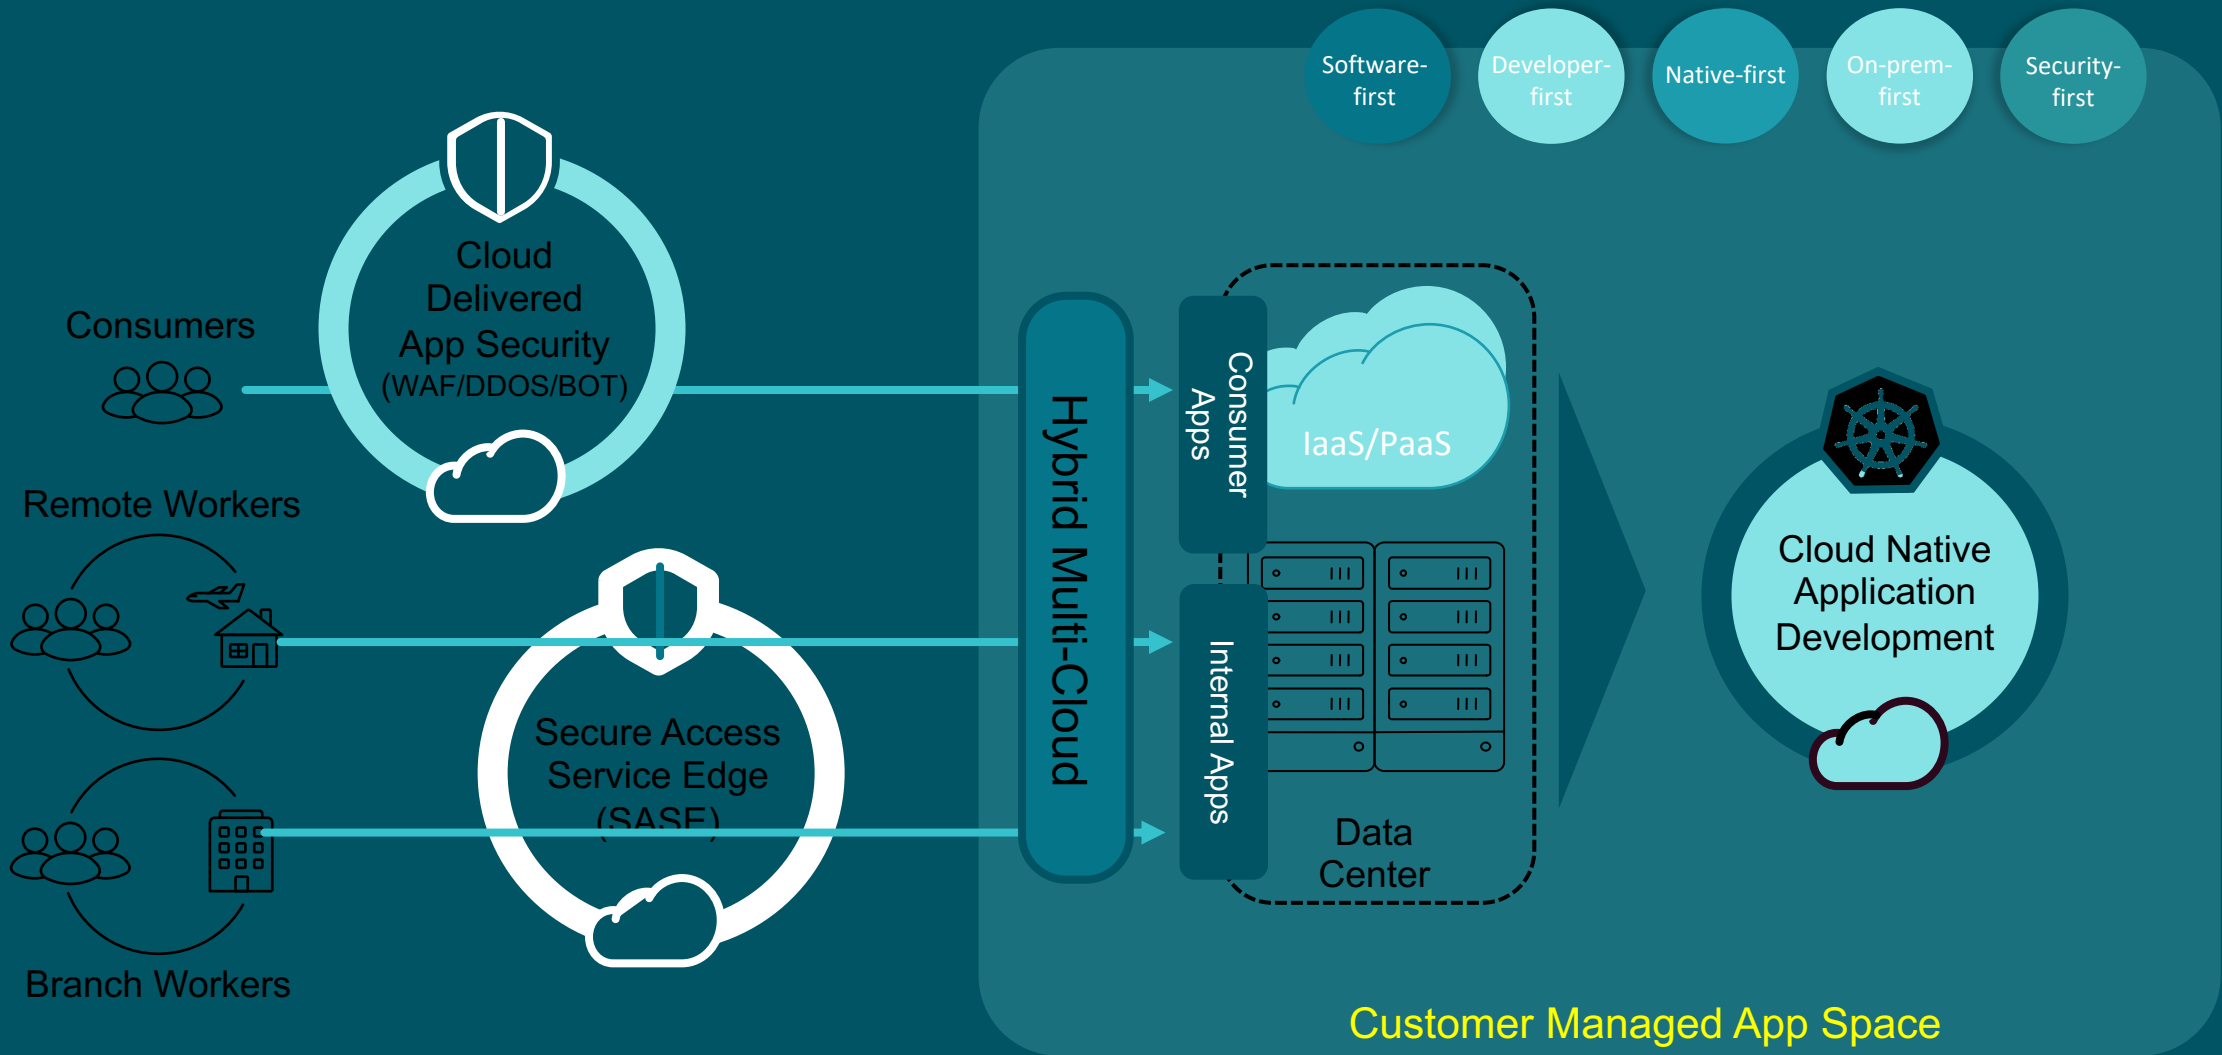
Software-first

Developer-first

Native-first

On-prem-first

Security-first

Consumers

Cloud Delivered App Security (WAF/DDOS/BOT)

Remote Workers

Secure Access Service Edge (SASE)

Branch Workers

Hybrid Multi-Cloud

Consumer Apps

IaaS/PaaS

Internal Apps

Data Center

Cloud Native Application Development

Customer Managed App Space